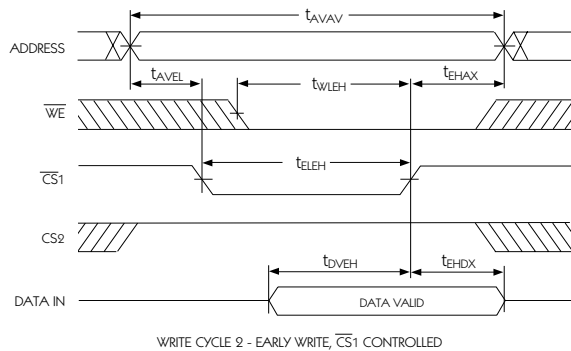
$t_{AVAV}$

ADDRESS

$t_{AVEL}$

$t_{WLEH}$

$t_{EHAX}$

$\overline{WE}$

$t_{ELEH}$

$\overline{CS}1$

CS2

$t_{DVEH}$

$t_{EHDX}$

DATA IN

DATA VALID

WRITE CYCLE 2 - EARLY WRITE, $\overline{CS}1$ CONTROLLED